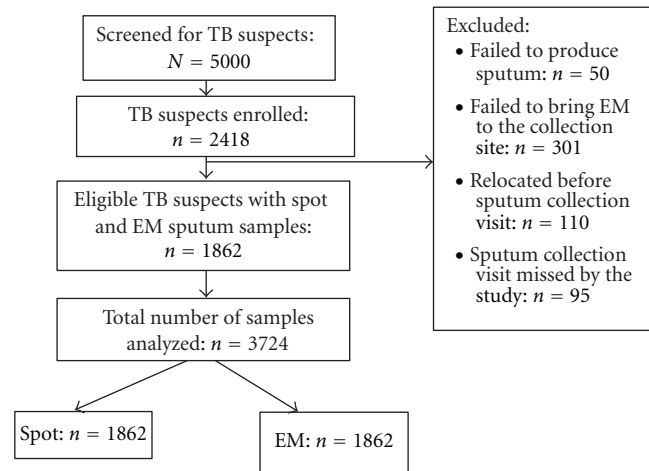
Screened for TB suspects: $N = 5000$

TB suspects enrolled: $n = 2418$

Eligible TB suspects with spot and EM sputum samples: $n = 1862$

Total number of samples analyzed: $n = 3724$

Spot: $n = 1862$

EM: $n = 1862$

Excluded:
• Failed to produce sputum: $n = 50$
• Failed to bring EM to the collection site: $n = 301$
• Relocated before sputum collection visit: $n = 110$
• Sputum collection visit missed by the study: $n = 95$